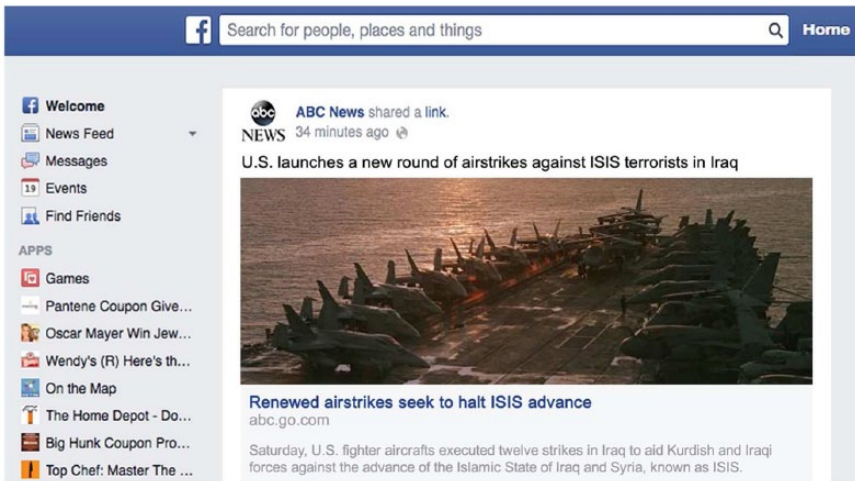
f Search for people, places and things Home

Welcome
News Feed
Messages
19 Events
Find Friends
APPS
Games
Pantene Coupon Give...
Oscar Mayer Win Jew...
Wendy's (R) Here's th...
On the Map
The Home Depot - Do...
Big Hunk Coupon Pro...
Top Chef: Master The ...

abc NEWS ABC News shared a link.
34 minutes ago

U.S. launches a new round of airstrikes against ISIS terrorists in Iraq

Renewed airstrikes seek to halt ISIS advance
abc.go.com

Saturday, U.S. fighter aircrafts executed twelve strikes in Iraq to aid Kurdish and Iraqi forces against the advance of the Islamic State of Iraq and Syria, known as ISIS.